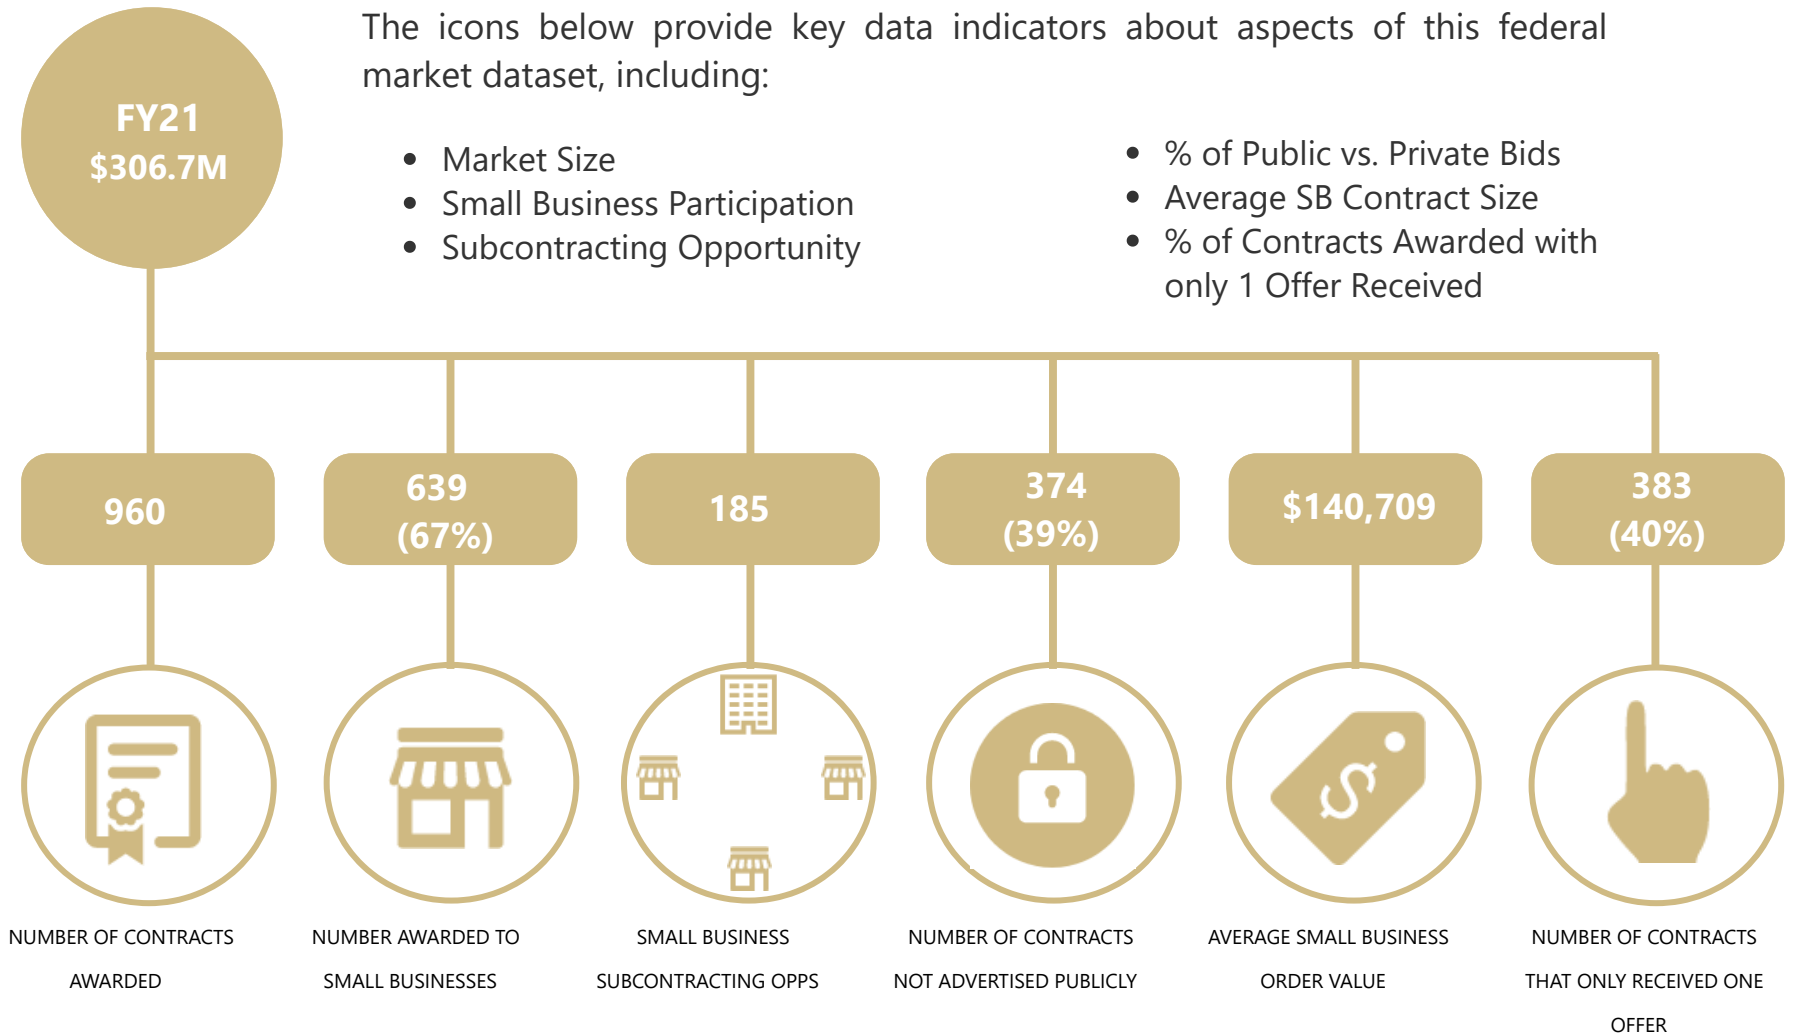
FY21
$306.7M

The icons below provide key data indicators about aspects of this federal market dataset, including:

- Market Size
- Small Business Participation
- Subcontracting Opportunity

- % of Public vs. Private Bids
- Average SB Contract Size
- % of Contracts Awarded with only 1 Offer Received

960

639
(67%)

185

374
(39%)

$140,709

383
(40%)

NUMBER OF CONTRACTS AWARDED

NUMBER AWARDED TO SMALL BUSINESSES

SMALL BUSINESS SUBCONTRACTING OPPS

NUMBER OF CONTRACTS NOT ADVERTISED PUBLICLY

AVERAGE SMALL BUSINESS ORDER VALUE

NUMBER OF CONTRACTS THAT ONLY RECEIVED ONE OFFER